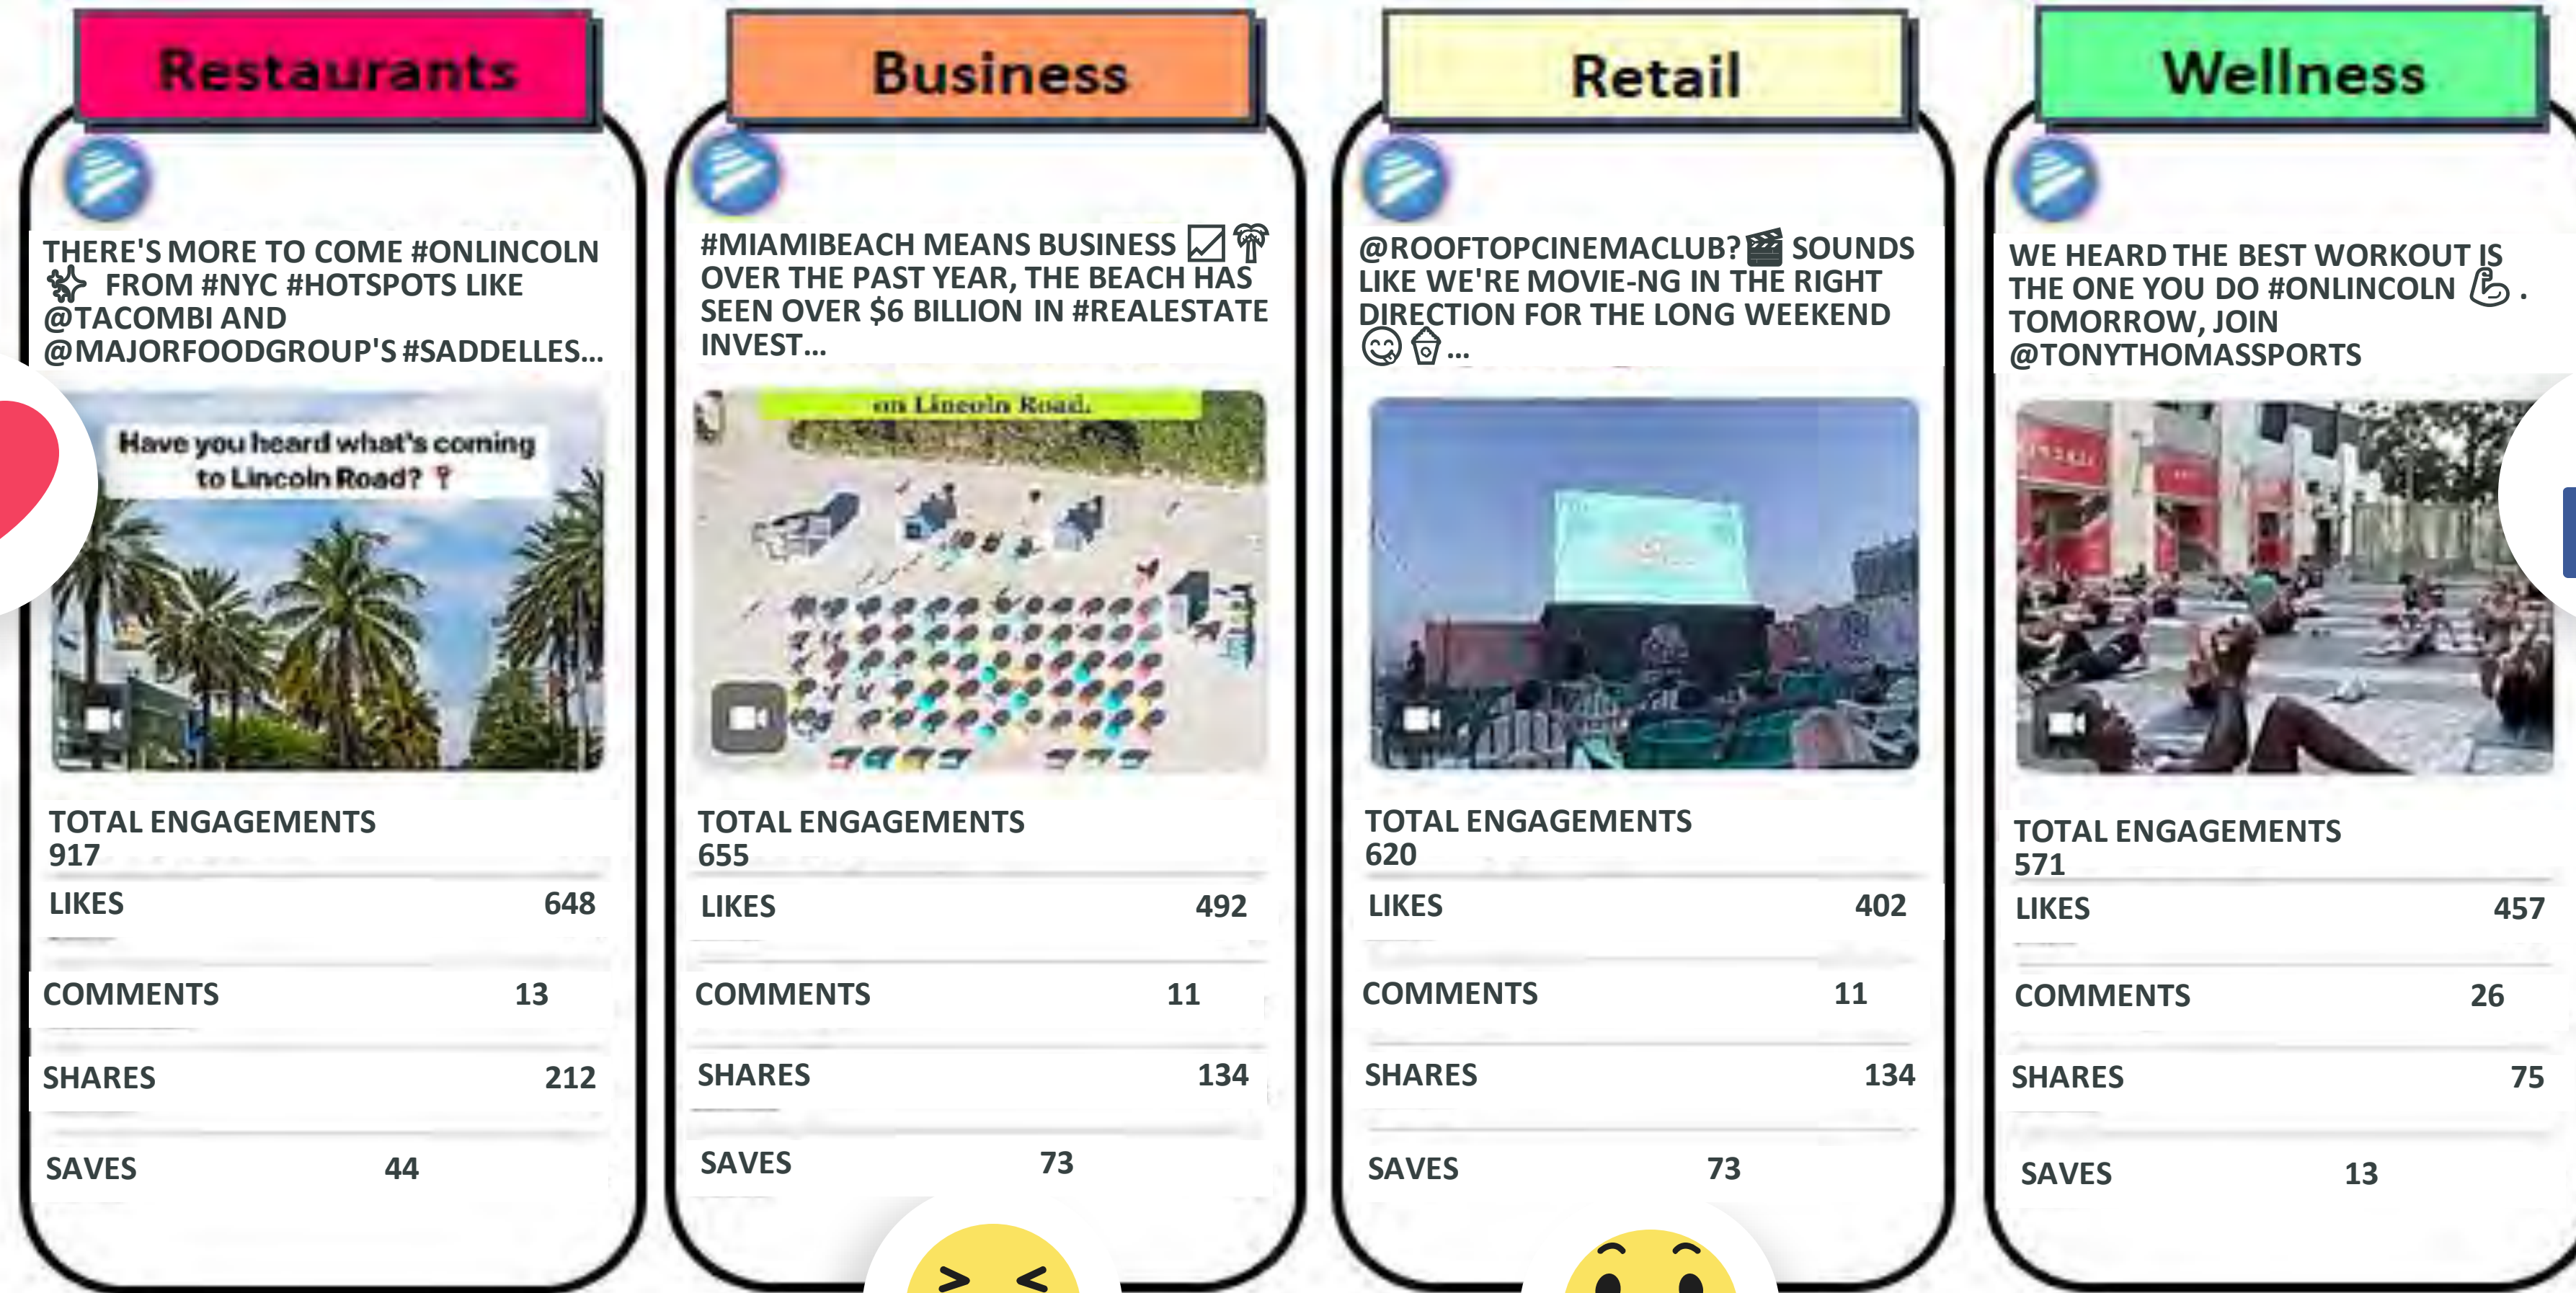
Restaurants

THERE'S MORE TO COME #ONLINCOLN ✨ FROM #NYC #HOTSPOTS LIKE @TACOMBI AND @MAJORFOODGROUP'S #SADDELLES...

Have you heard what's coming to Lincoln Road? 📍

TOTAL ENGAGEMENTS
917

| LIKES | 648 |
|---|---|
| COMMENTS | 13 |
| SHARES | 212 |
| SAVES | 44 |

Business

#MIAMIBEACH MEANS BUSINESS 📈🌴 OVER THE PAST YEAR, THE BEACH HAS SEEN OVER $6 BILLION IN #REALESTATE INVEST...

on Lincoln Road.

TOTAL ENGAGEMENTS
655

| LIKES | 492 |
|---|---|
| COMMENTS | 11 |
| SHARES | 134 |
| SAVES | 73 |

Retail

@ROOFTOPCINEMACLUB? 🎬 SOUNDS LIKE WE'RE MOVIE-NG IN THE RIGHT DIRECTION FOR THE LONG WEEKEND 😋🍿...

TOTAL ENGAGEMENTS
620

| LIKES | 402 |
|---|---|
| COMMENTS | 11 |
| SHARES | 134 |
| SAVES | 73 |

Wellness

WE HEARD THE BEST WORKOUT IS THE ONE YOU DO #ONLINCOLN 💪. TOMORROW, JOIN @TONYTHOMASSPORTS

TOTAL ENGAGEMENTS
571

| LIKES | 457 |
|---|---|
| COMMENTS | 26 |
| SHARES | 75 |
| SAVES | 13 |